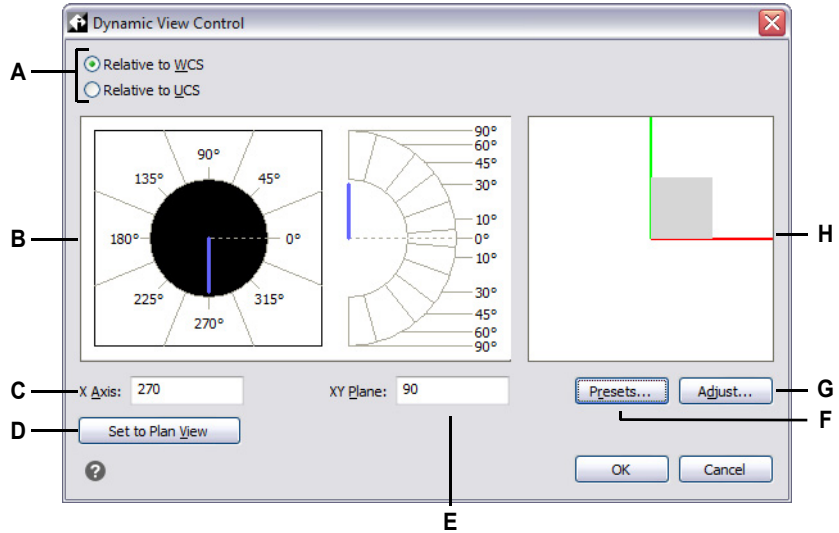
Dynamic View Control

A

Relative to WCS

Relative to UCS

B

90°
135°
45°
180°
0°
225°
315°
270°

90°
60°
45°
30°
10°
0°
10°
30°
45°
60°
90°

H

C

X Axis: 270

XY Plane: 90

Presets...

Adjust...

G

D

Set to Plan View

F

OK

Cancel

E